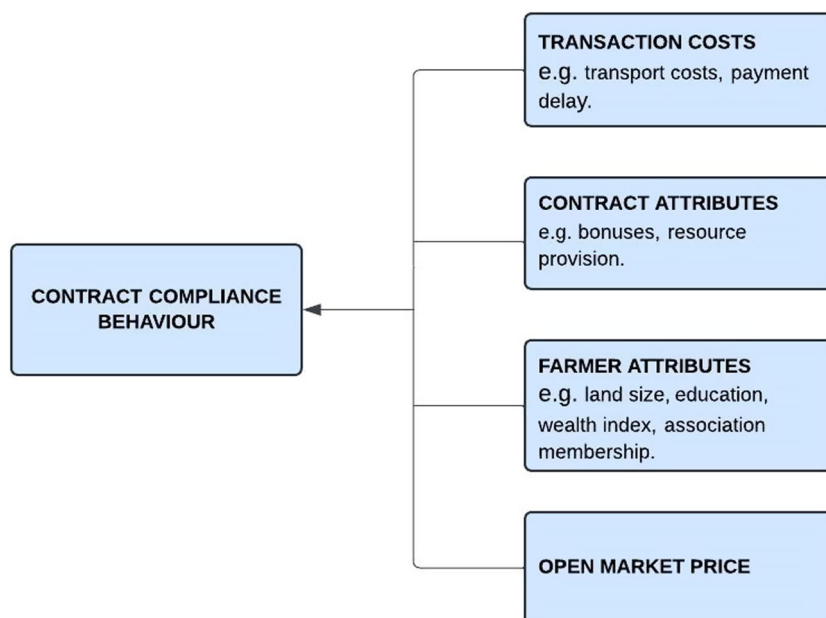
CONTRACT COMPLIANCE BEHAVIOUR

TRANSACTION COSTS
e.g. transport costs, payment delay.

CONTRACT ATTRIBUTES
e.g. bonuses, resource provision.

FARMER ATTRIBUTES
e.g. land size, education, wealth index, association membership.

OPEN MARKET PRICE